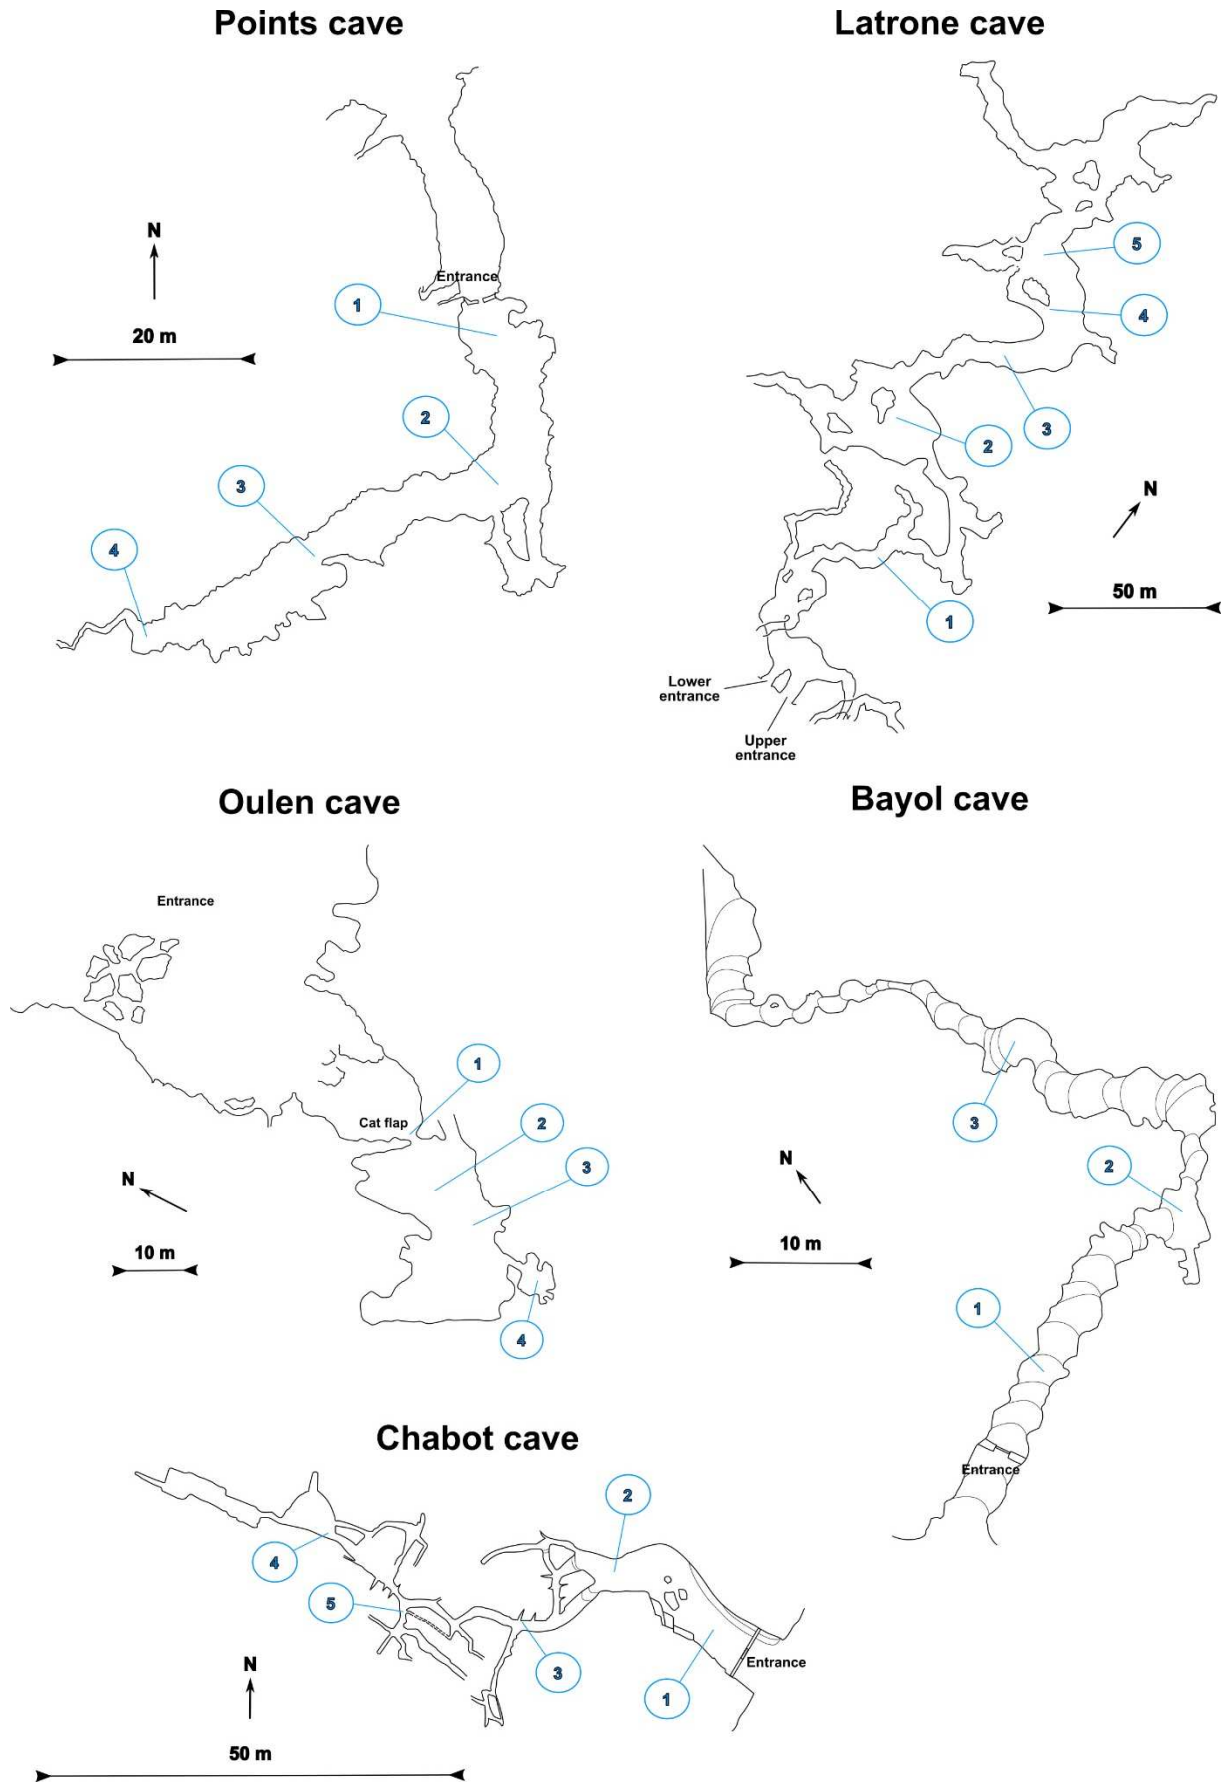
Points cave

N

20 m

Entrance

1

2

3

4

Latrone cave

5

4

3

2

1

N

50 m

Lower entrance

Upper entrance

Oulen cave

Entrance

1

Cat flap

2

3

N

10 m

4

Bayol cave

3

N

10 m

2

1

Entrance

Chabot cave

2

4

5

3

1

Entrance

N

50 m